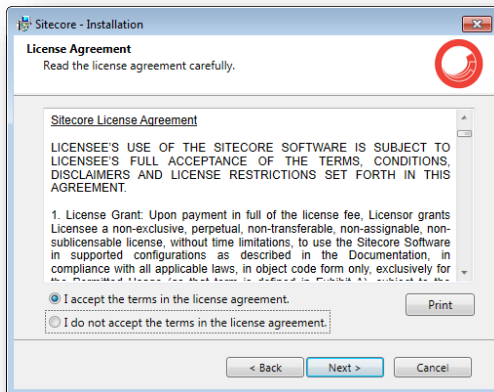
Sitecore - Installation

License Agreement

Read the license agreement carefully.

Sitecore License Agreement

LICENSEE'S USE OF THE SITECORE SOFTWARE IS SUBJECT TO LICENSEE'S FULL ACCEPTANCE OF THE TERMS, CONDITIONS, DISCLAIMERS AND LICENSE RESTRICTIONS SET FORTH IN THIS AGREEMENT.

1. License Grant: Upon payment in full of the license fee, Licensor grants Licensee a non-exclusive, perpetual, non-transferable, non-assignable, non-sublicensable license, without time limitations, to use the Sitecore Software in supported configurations as described in the Documentation, in compliance with all applicable laws, in object code form only, exclusively for the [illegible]

I accept the terms in the license agreement.

I do not accept the terms in the license agreement.

Print

< Back

Next >

Cancel